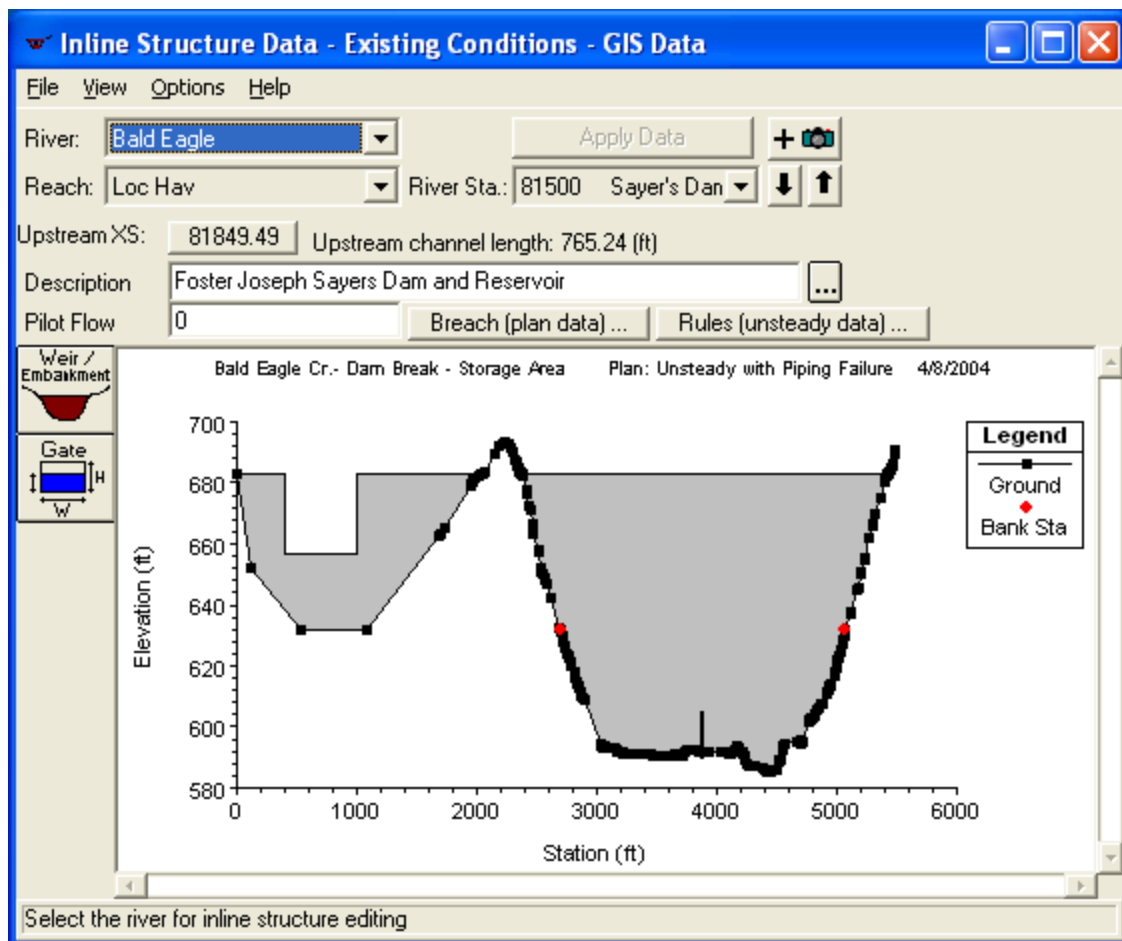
Inline Structure Data - Existing Conditions - GIS Data

File View Options Help

River: Bald Eagle

Apply Data

Reach: Loc Hav River Sta.: 81500 Sayer's Dam

Upstream XS: 81849.49 Upstream channel length: 765.24 (ft)

Description Foster Joseph Sayers Dam and Reservoir ...

Pilot Flow 0 Breach (plan data) ... Rules (unsteady data) ...

Weir / Embankment

Gate H W

Bald Eagle Cr.- Dam Break - Storage Area Plan: Unsteady with Piping Failure 4/8/2004

Legend
Ground
Bank Sta

Elevation (ft)

700
680
660
640
620
600
580

0 1000 2000 3000 4000 5000 6000

Station (ft)

Select the river for inline structure editing